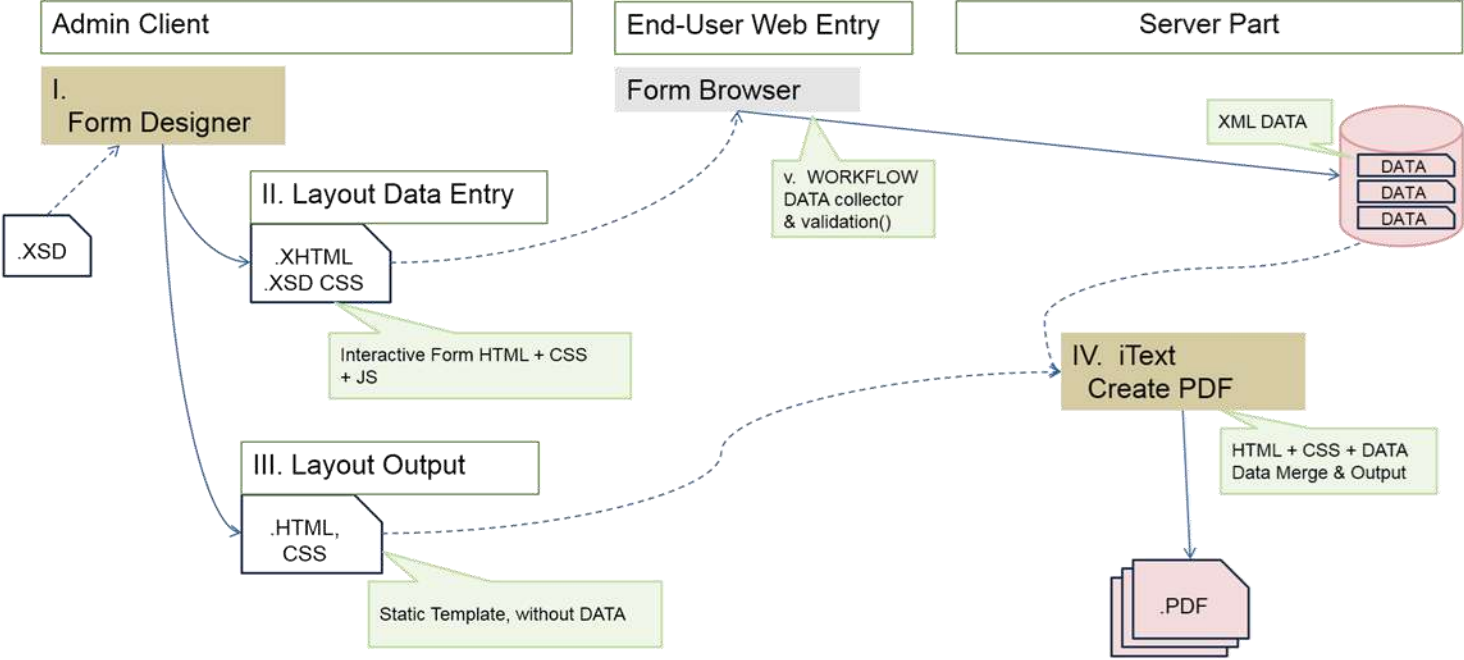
Admin Client

End-User Web Entry

Server Part

I.
Form Designer

Form Browser

XML DATA

DATA
DATA
DATA

v. WORKFLOW
DATA collector
& validation()

II. Layout Data Entry

.XSD

.XHTML
.XSD CSS

Interactive Form HTML + CSS + JS

IV. iText
Create PDF

HTML + CSS + DATA
Data Merge & Output

III. Layout Output

.HTML,
CSS

Static Template, without DATA

.PDF